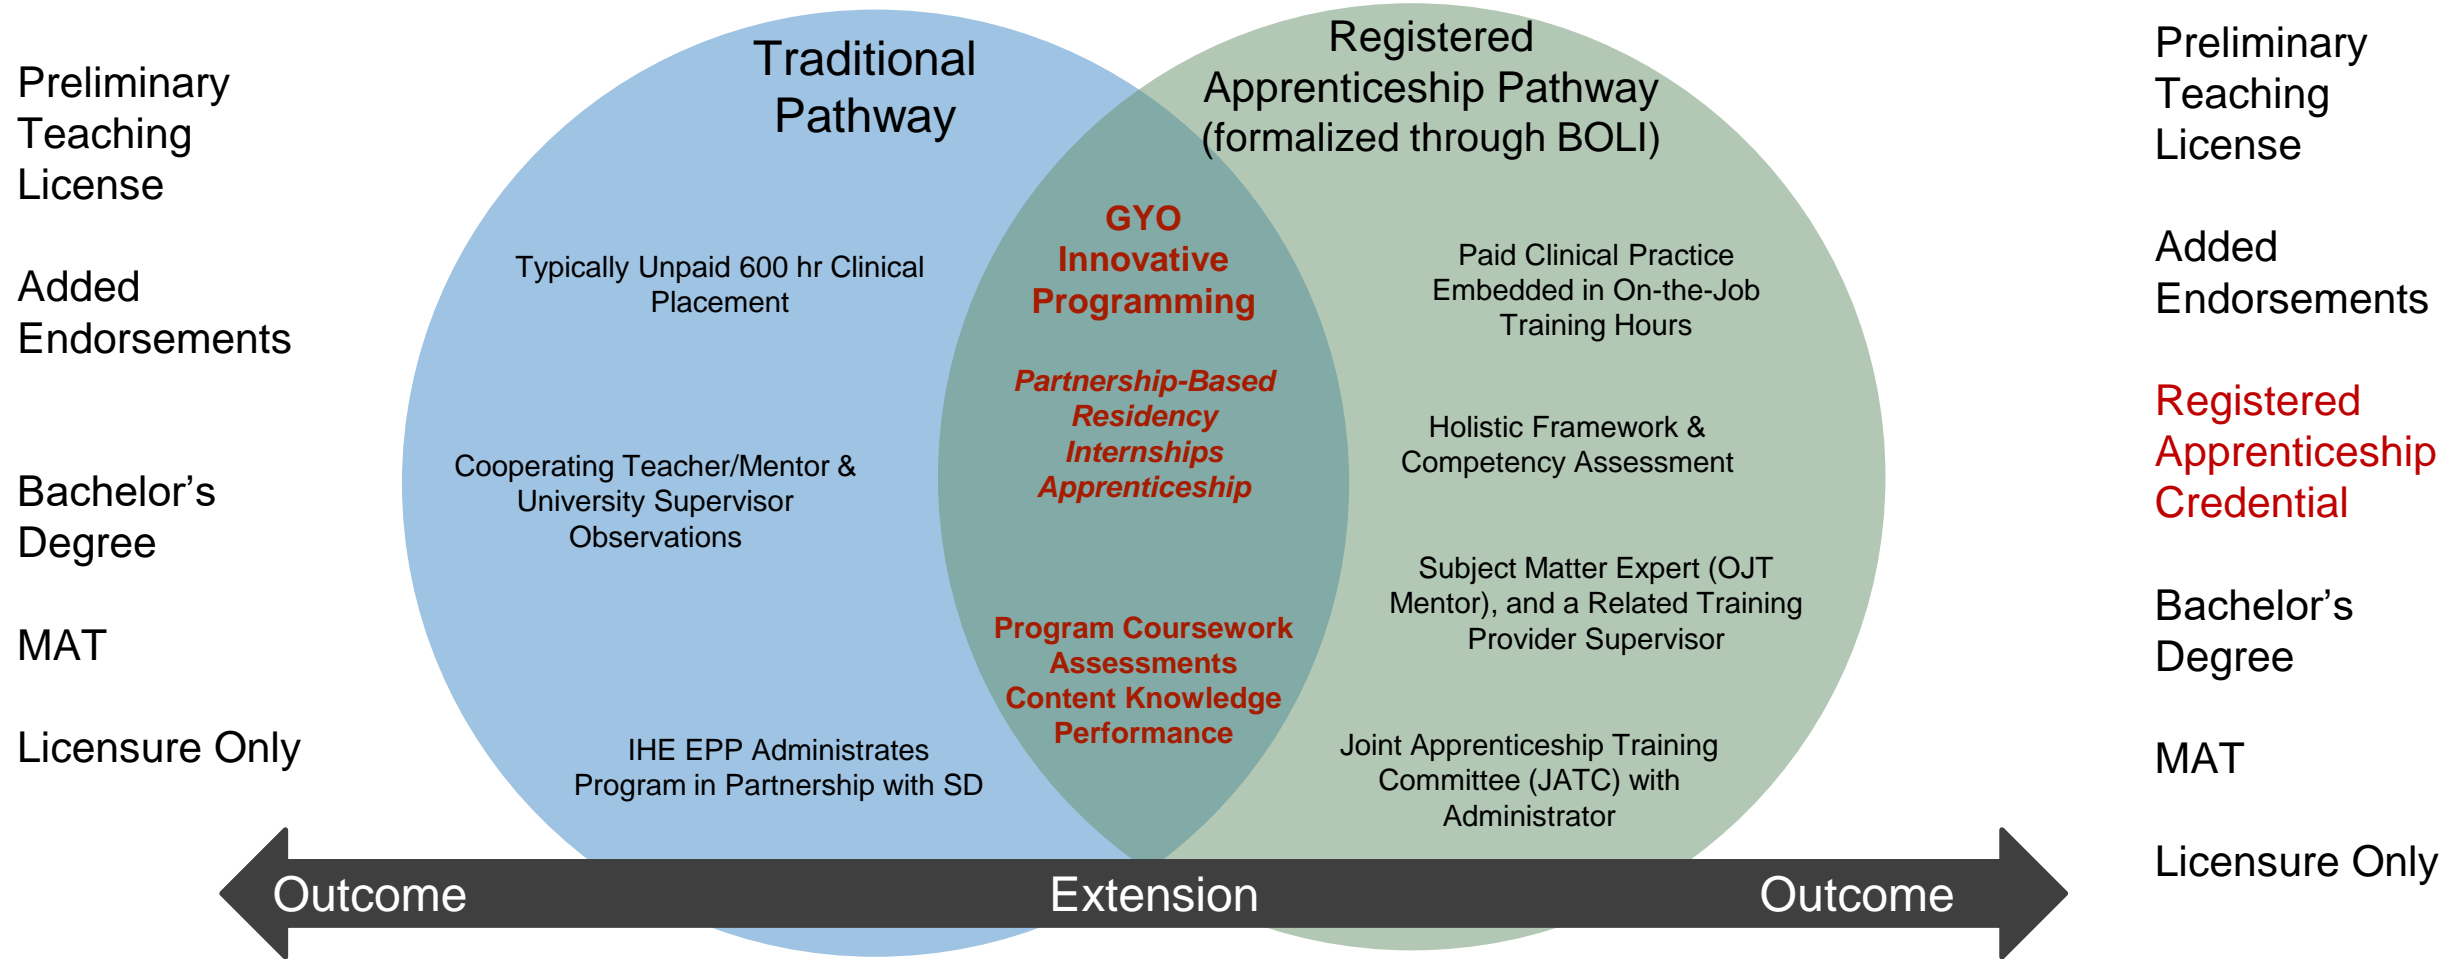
Preliminary Teaching License

Added Endorsements

Bachelor’s Degree

MAT

Licensure Only

Traditional Pathway

Typically Unpaid 600 hr Clinical Placement

Cooperating Teacher/Mentor & University Supervisor Observations

IHE EPP Administrates Program in Partnership with SD

GYO Innovative Programming

Partnership-Based Residency Internships Apprenticeship

Program Coursework Assessments Content Knowledge Performance

Registered Apprenticeship Pathway (formalized through BOLI)

Paid Clinical Practice Embedded in On-the-Job Training Hours

Holistic Framework & Competency Assessment

Subject Matter Expert (OJT Mentor), and a Related Training Provider Supervisor

Joint Apprenticeship Training Committee (JATC) with Administrator

Preliminary Teaching License

Added Endorsements

Registered Apprenticeship Credential

Bachelor’s Degree

MAT

Licensure Only

Outcome

Extension

Outcome